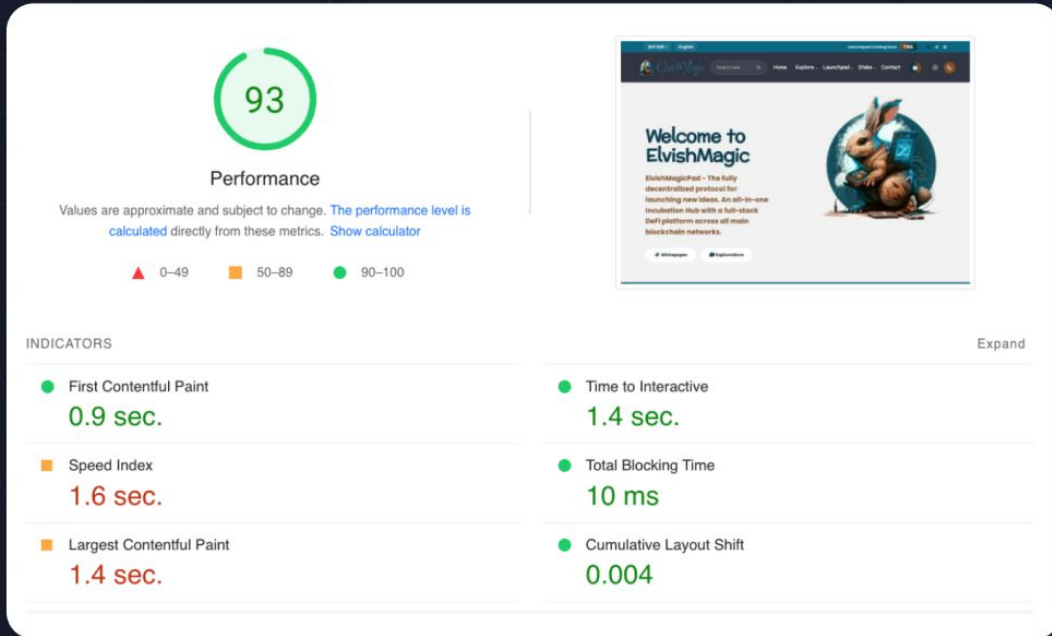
93

Performance

Values are approximate and subject to change. The performance level is calculated directly from these metrics. Show calculator

0–49 50–89 90–100

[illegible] English Launchpad Coming Soon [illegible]

ElvishMagic Search here Home Explore Launchpad Stake Contact

Welcome to ElvishMagic

ElvishMagicPad - The fully decentralized protocol for launching new ideas. An all-in-one Incubation Hub with a full-stack Defi platform across all main blockchain networks.

Whitepaper ExploreStore

INDICATORS

Expand

First Contentful Paint
0.9 sec.

Time to Interactive
1.4 sec.

Speed Index
1.6 sec.

Total Blocking Time
10 ms

Largest Contentful Paint
1.4 sec.

Cumulative Layout Shift
0.004